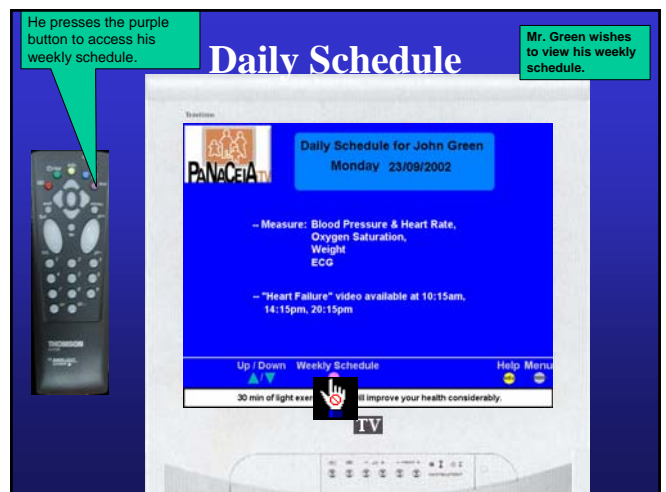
He presses the purple button to access his weekly schedule.

Daily Schedule

Mr. Green wishes to view his weekly schedule.

Telefunken

PANACEIA TV

Daily Schedule for John Green
Monday 23/09/2002

-- Measure: Blood Pressure & Heart Rate, Oxygen Saturation, Weight ECG

-- "Heart Failure" video available at 10:15am, 14:15pm, 20:15pm

Up / Down Weekly Schedule Help Menu

30 min of light exer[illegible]ill improve your health considerably.

TV

THOMSON